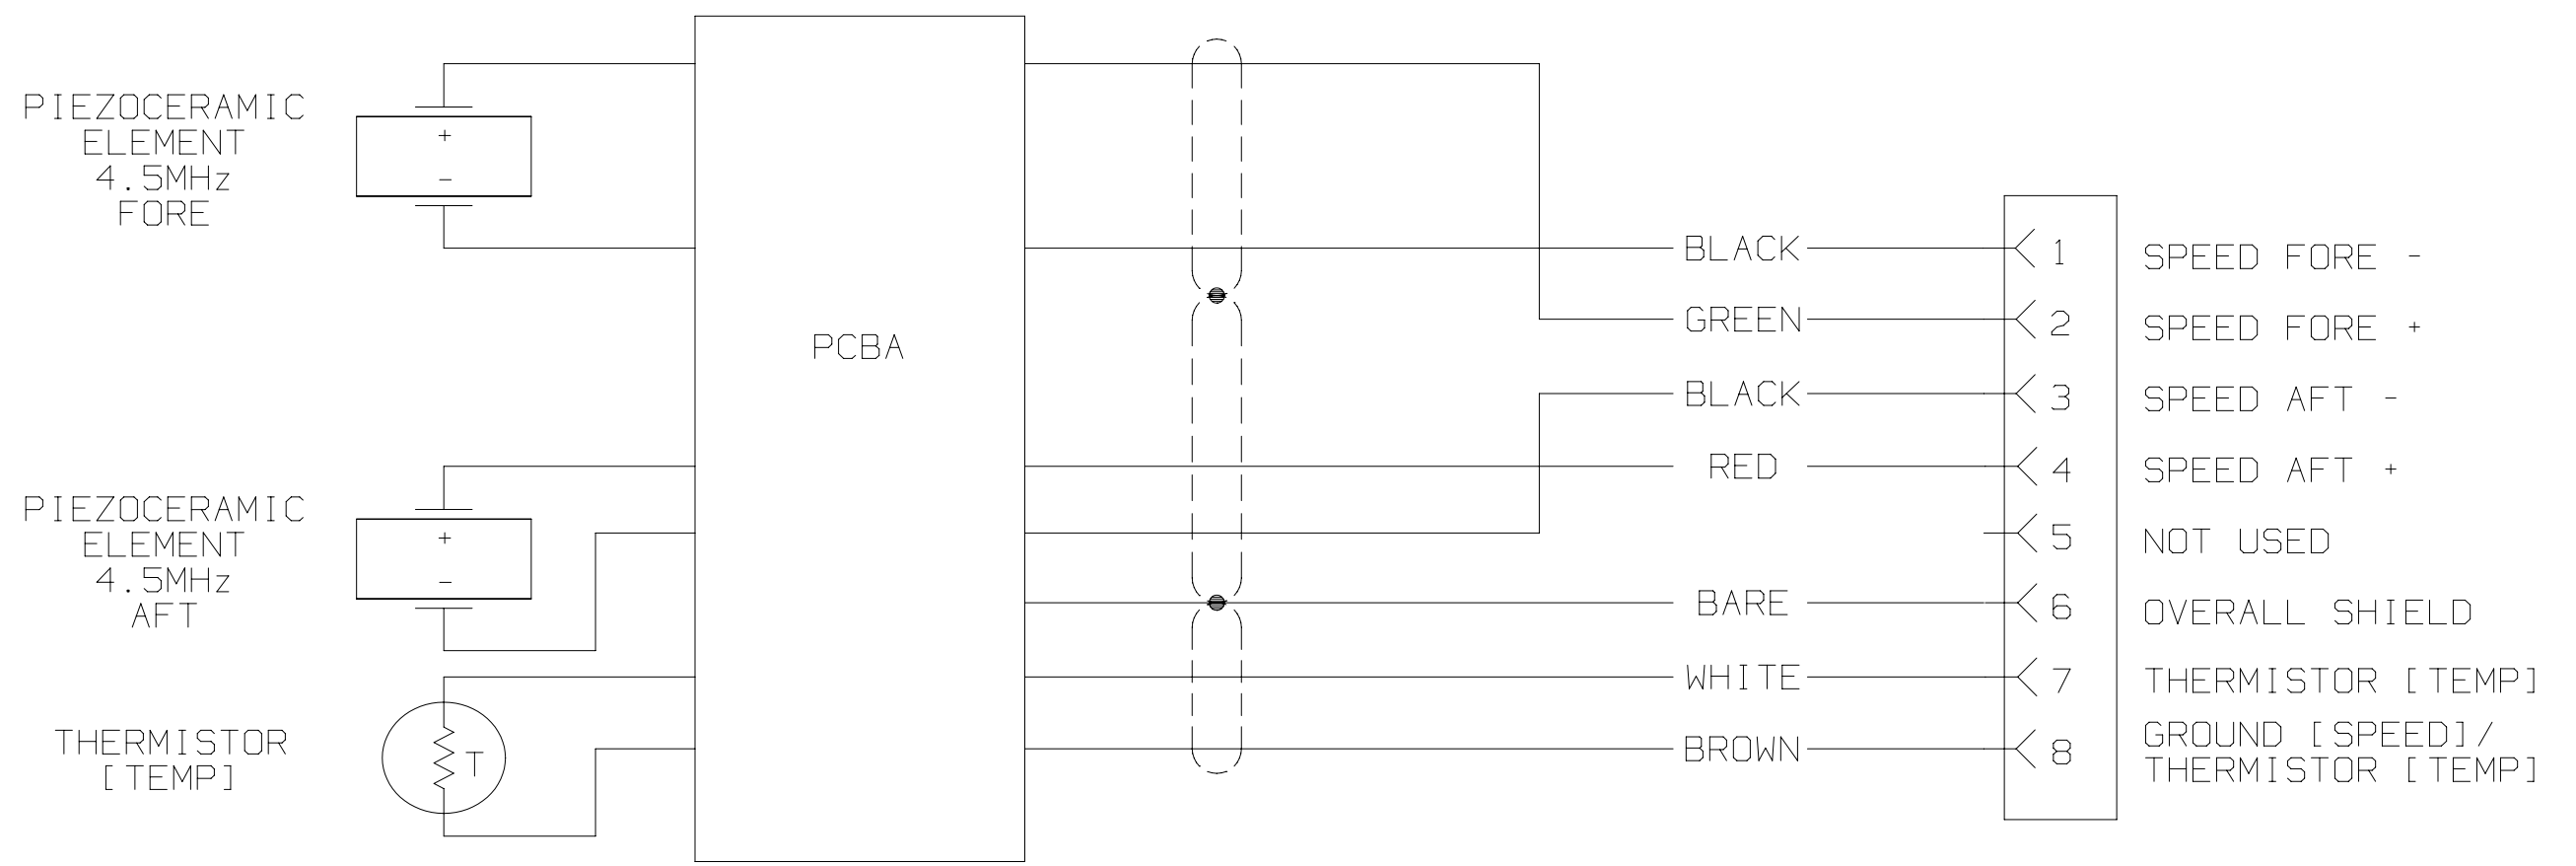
PIEZOCERAMIC ELEMENT 4.5MHz FORE

+
-

PCBA

PIEZOCERAMIC ELEMENT 4.5MHz AFT

+
-

THERMISTOR [TEMP]

T

BLACK
GREEN
BLACK
RED
BARE
WHITE
BROWN

1 SPEED FORE -
2 SPEED FORE +
3 SPEED AFT -
4 SPEED AFT +
5 NOT USED
6 OVERALL SHIELD
7 THERMISTOR [TEMP]
8 GROUND [SPEED]/ THERMISTOR [TEMP]